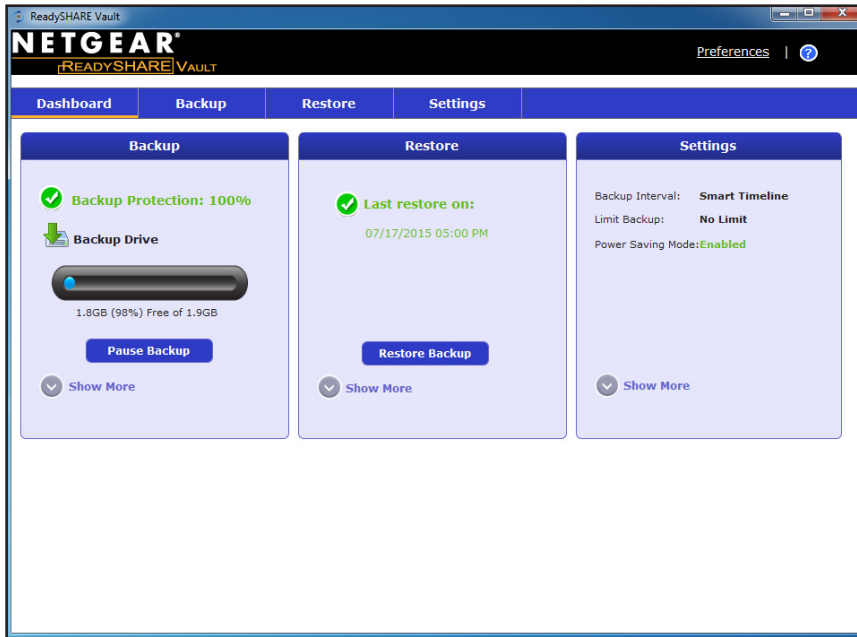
ReadySHARE Vault

NETGEAR®
READYSHARE VAULT

Preferences | ?

Dashboard | Backup | Restore | Settings

Backup

Backup Protection: 100%

Backup Drive

1.8GB (98%) Free of 1.9GB

Pause Backup

Show More

Restore

Last restore on:

07/17/2015 05:00 PM

Restore Backup

Show More

Settings

Backup Interval: Smart Timeline

Limit Backup: No Limit

Power Saving Mode: Enabled

Show More